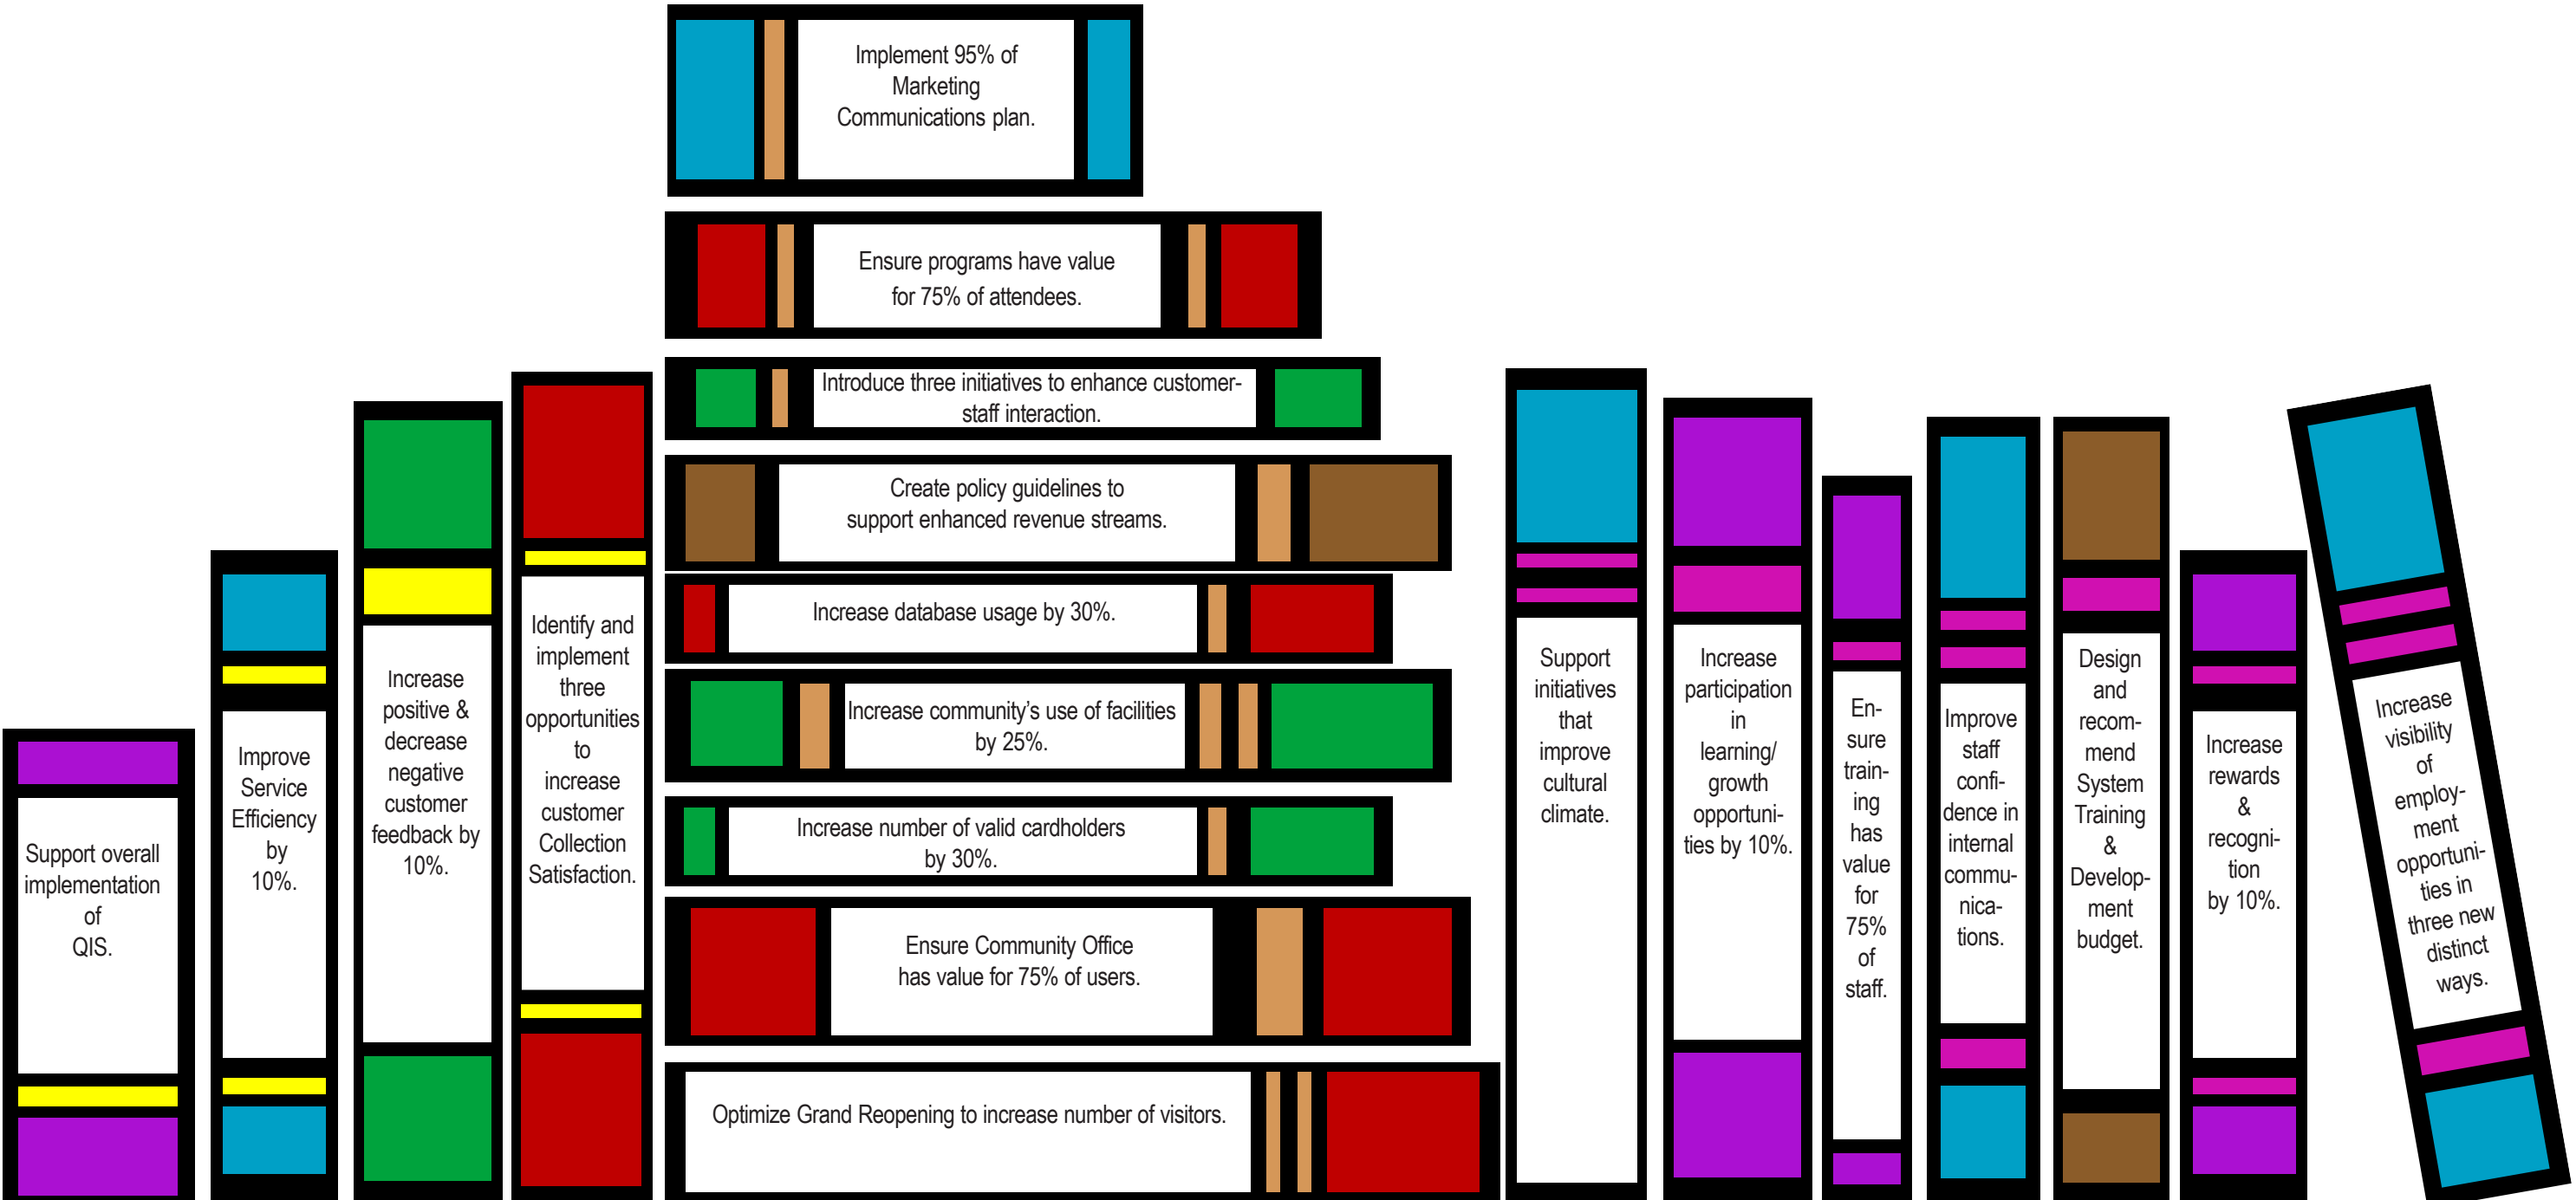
Support overall implementation of QIS.

Improve Service Efficiency by 10%.

Increase positive & decrease negative customer feedback by 10%.

Identify and implement three opportunities to increase customer Collection Satisfaction.

Implement 95% of Marketing Communications plan.

Ensure programs have value for 75% of attendees.

Introduce three initiatives to enhance customer-staff interaction.

Create policy guidelines to support enhanced revenue streams.

Increase database usage by 30%.

Increase community's use of facilities by 25%.

Increase number of valid cardholders by 30%.

Ensure Community Office has value for 75% of users.

Optimize Grand Reopening to increase number of visitors.

Support initiatives that improve cultural climate.

Increase participation in learning/ growth opportunities by 10%.

Ensure training has value for 75% of staff.

Improve staff confidence in internal communications.

Design and recommend System Training & Development budget.

Increase rewards & recognition by 10%.

Increase visibility of employment opportunities in three new distinct ways.